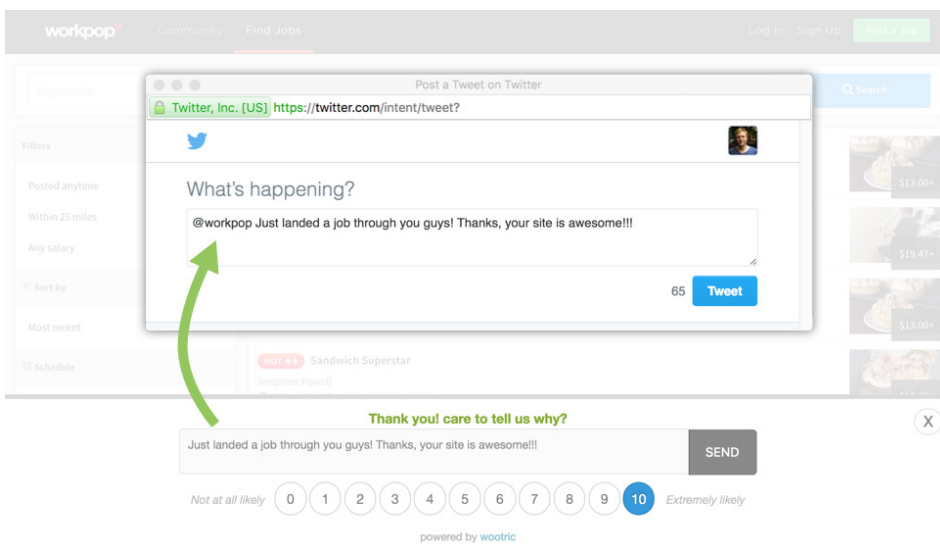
workpop Community Find Jobs Log In Sign Up Post a Job

Keywords Search

Filters

Posted anytime

Within 25 miles

Any salary

Sort by

Most recent

Schedule

Post a Tweet on Twitter

Twitter, Inc. [US] https://twitter.com/intent/tweet?

What's happening?

@workpop Just landed a job through you guys! Thanks, your site is awesome!!!

65 Tweet

$13.00+

$19.47+

$13.00+

HOT Sandwich Superstar

Ikespress Powell

Thank you! care to tell us why?

X

Just landed a job through you guys! Thanks, your site is awesome!!!

SEND

Not at all likely 0 1 2 3 4 5 6 7 8 9 10 Extremely likely

powered by wootric